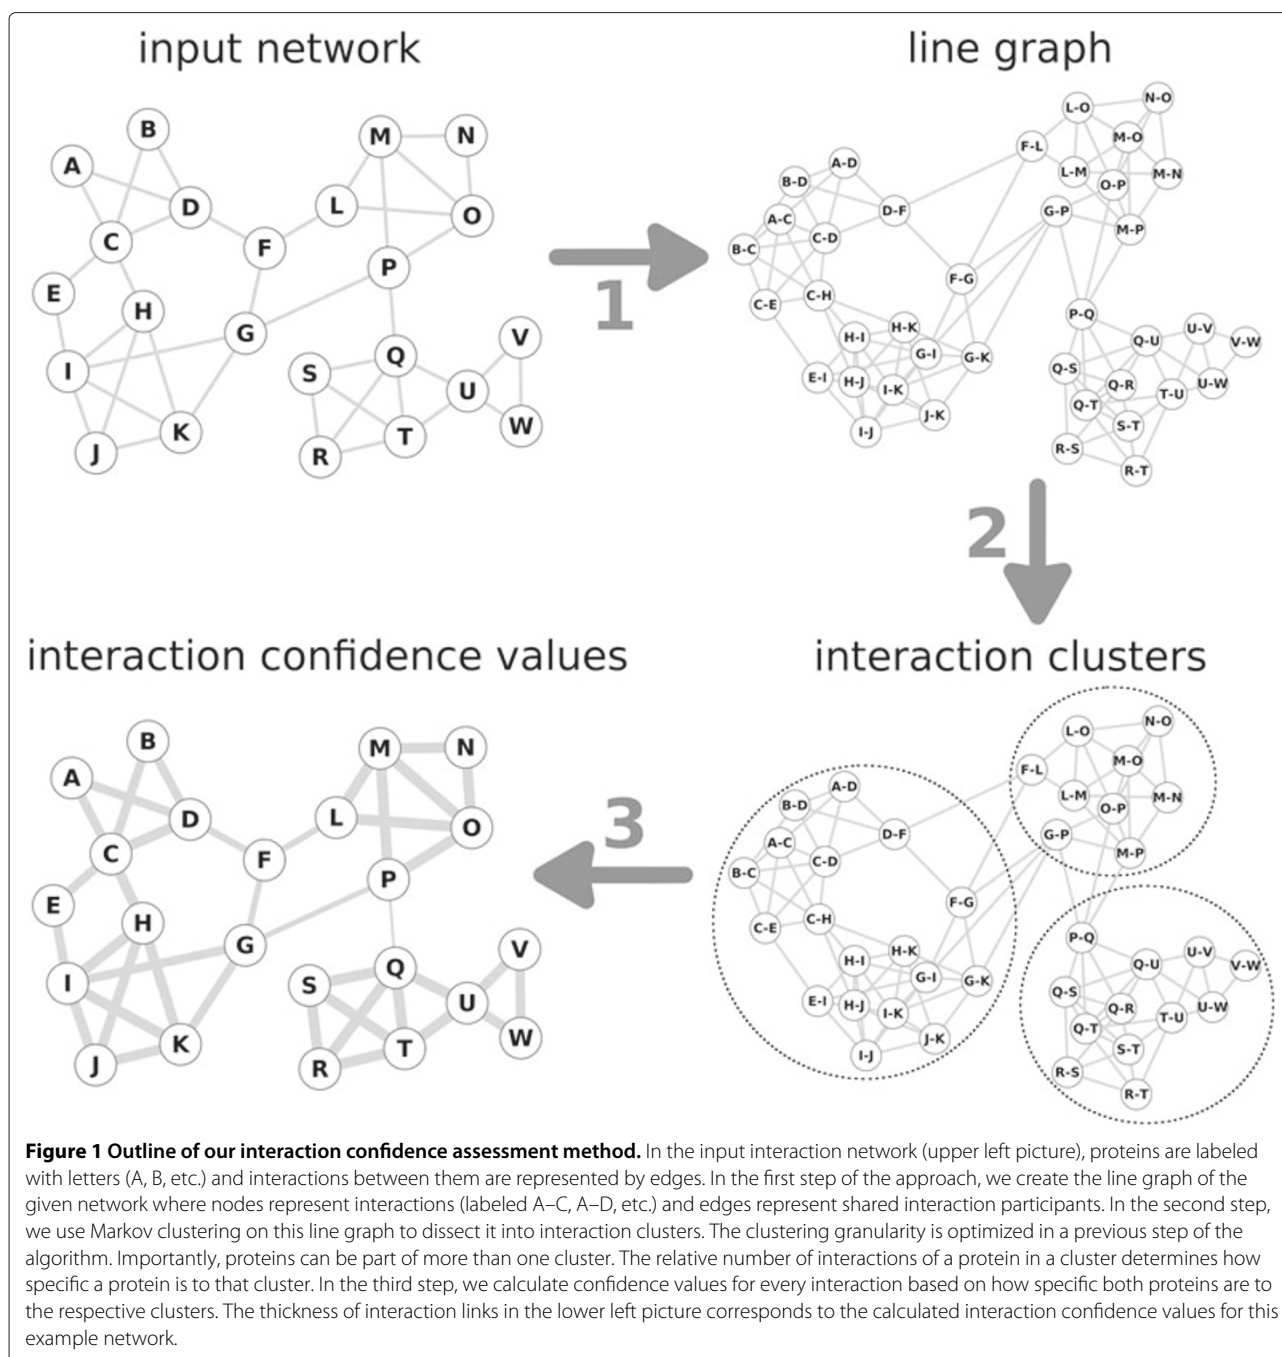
input network

A B C D E F G H I J K L M N O P Q R S T U V W

1

line graph

N-O L-O M-O F-L L-M O-P M-N A-D B-D D-F G-P M-P A-C C-D B-C F-G C-E C-H P-Q H-K U-V H-I G-I G-K Q-U V-W Q-S E-I H-J I-K Q-R U-W T-U J-K Q-T S-T I-J R-S R-T

2

interaction clusters

N-O L-O M-O F-L L-M O-P M-N A-D B-D D-F G-P M-P A-C C-D B-C F-G C-E C-H P-Q H-K U-V H-I G-I G-K Q-U V-W Q-S E-I H-J I-K Q-R U-W T-U J-K Q-T S-T I-J R-S R-T

3

interaction confidence values

A B C D E F G H I J K L M N O P Q R S T U V W

**Figure 1 Outline of our interaction confidence assessment method.** In the input interaction network (upper left picture), proteins are labeled with letters (A, B, etc.) and interactions between them are represented by edges. In the first step of the approach, we create the line graph of the given network where nodes represent interactions (labeled A–C, A–D, etc.) and edges represent shared interaction participants. In the second step, we use Markov clustering on this line graph to dissect it into interaction clusters. The clustering granularity is optimized in a previous step of the algorithm. Importantly, proteins can be part of more than one cluster. The relative number of interactions of a protein in a cluster determines how specific a protein is to that cluster. In the third step, we calculate confidence values for every interaction based on how specific both proteins are to the respective clusters. The thickness of interaction links in the lower left picture corresponds to the calculated interaction confidence values for this example network.